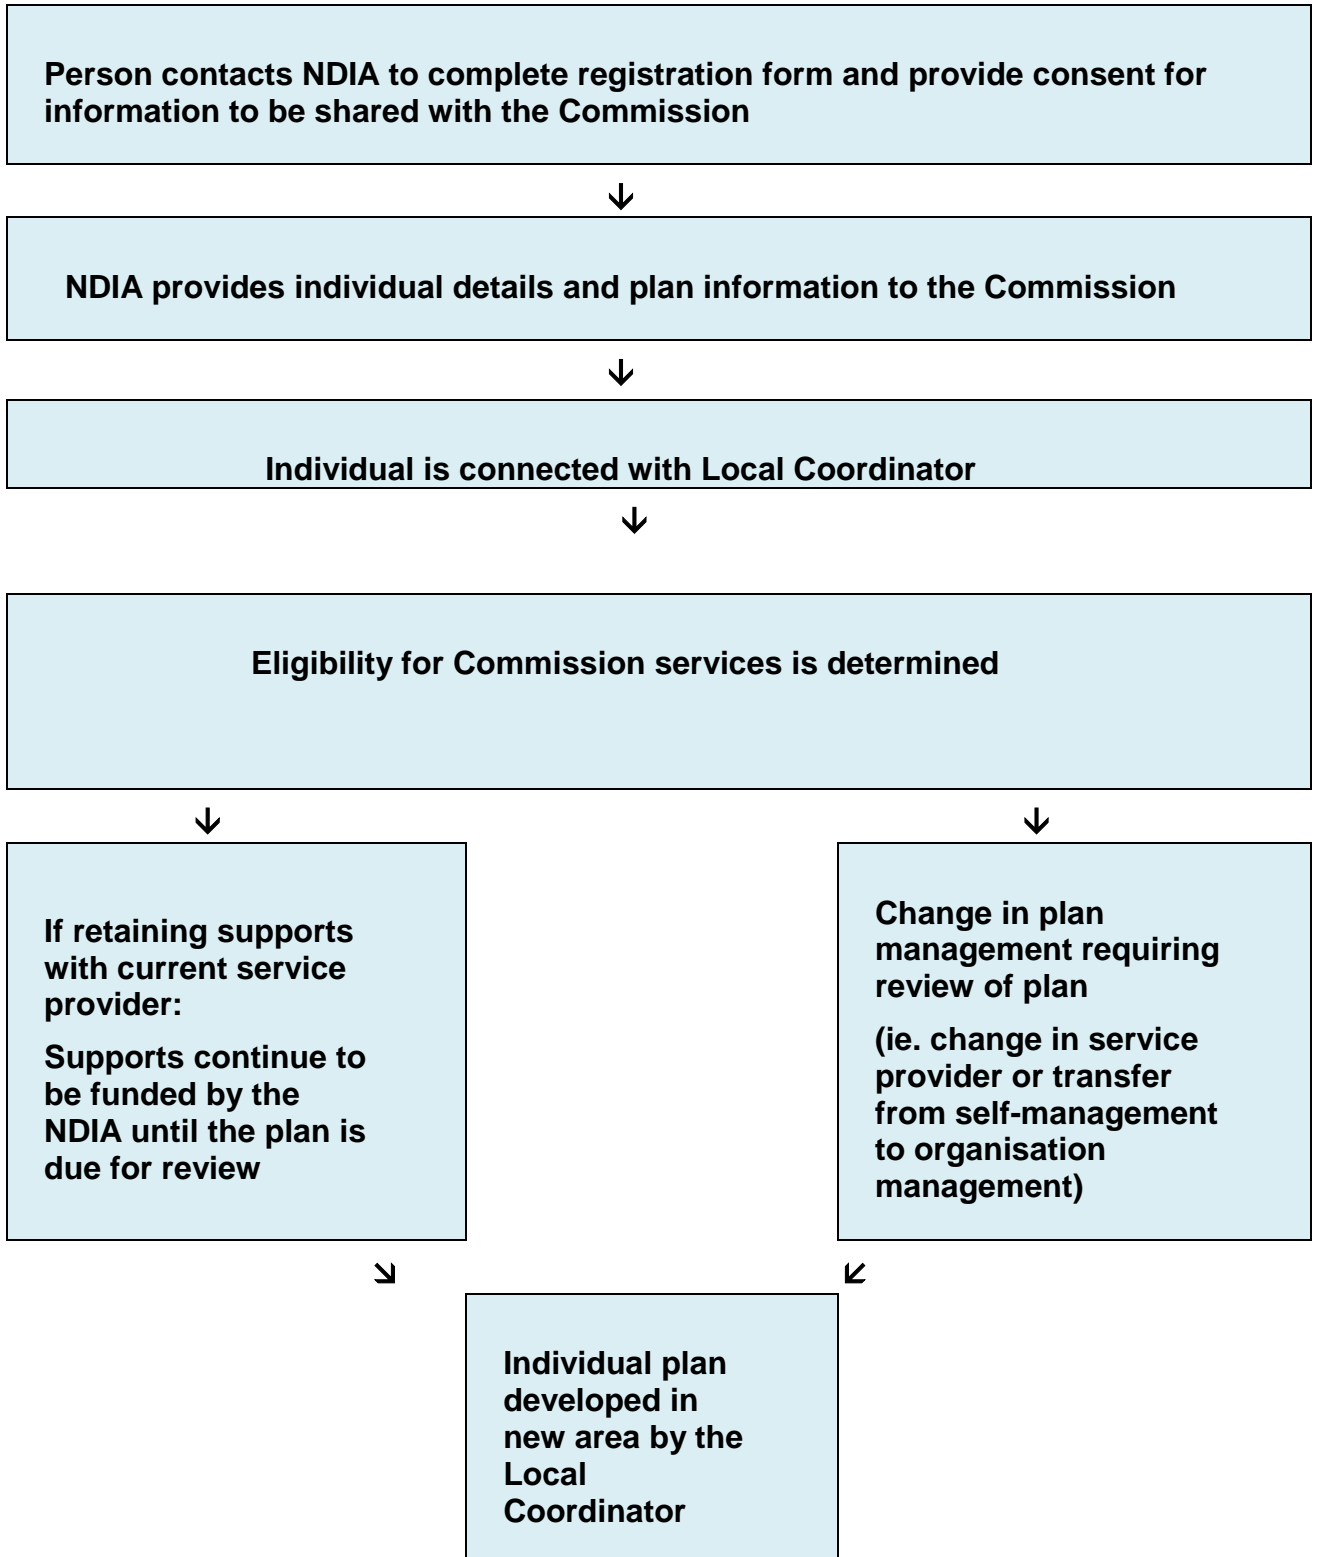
Person contacts NDIA to complete registration form and provide consent for information to be shared with the Commission

NDIA provides individual details and plan information to the Commission

Individual is connected with Local Coordinator

Eligibility for Commission services is determined

If retaining supports with current service provider:

Supports continue to be funded by the NDIA until the plan is due for review

Change in plan management requiring review of plan

(ie. change in service provider or transfer from self-management to organisation management)

Individual plan developed in new area by the Local Coordinator